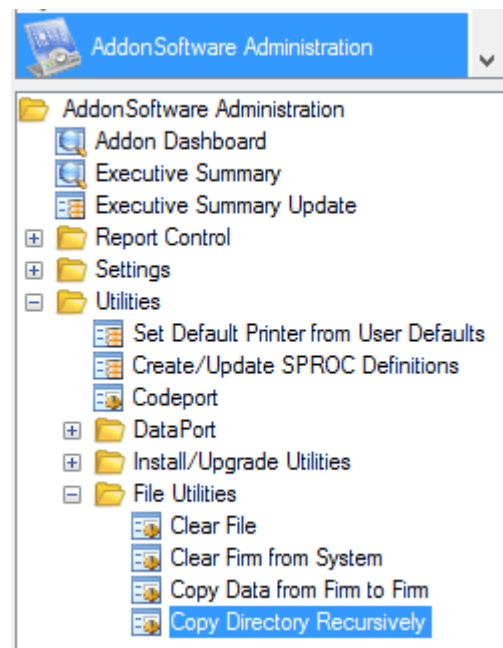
AddonSoftware Administration

AddonSoftware Administration
Addon Dashboard
Executive Summary
Executive Summary Update
Report Control
Settings
Utilities
Set Default Printer from User Defaults
Create/Update SPROC Definitions
Codeport
DataPort
Install/Upgrade Utilities
File Utilities
Clear File
Clear Firm from System
Copy Data from Firm to Firm
Copy Directory Recursively